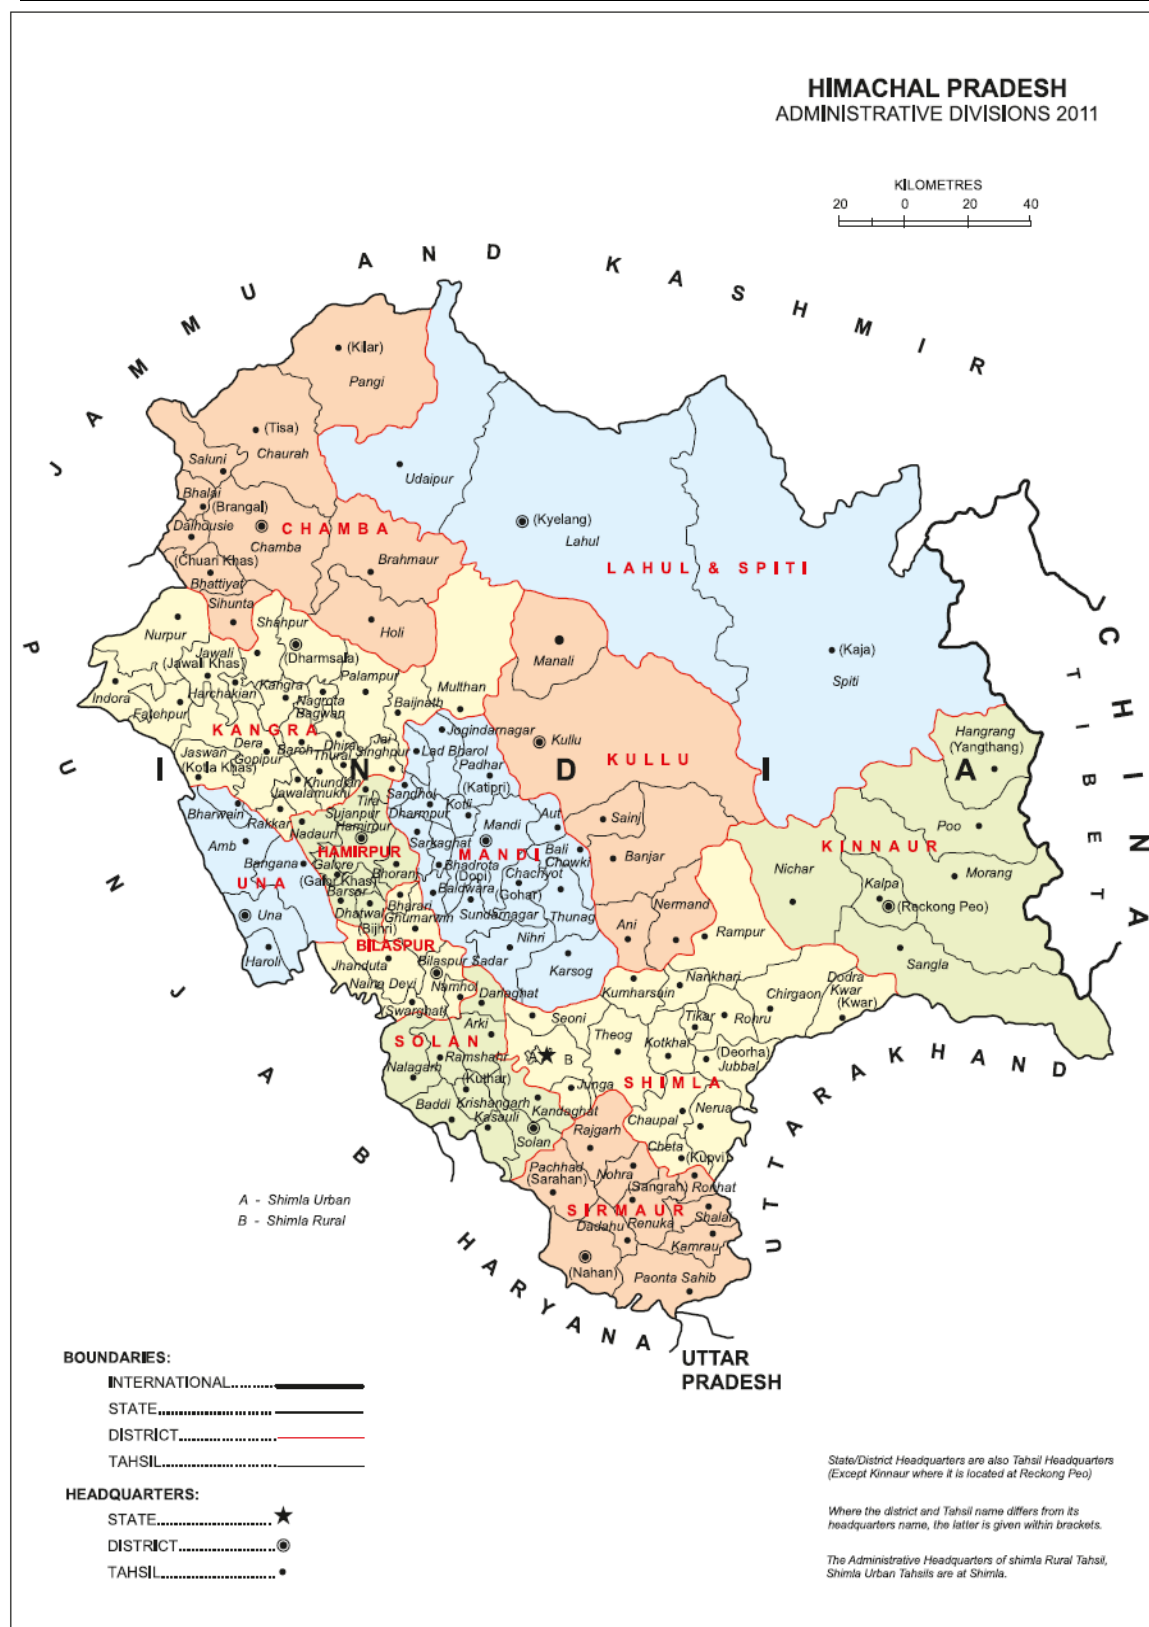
HIMACHAL PRADESH
ADMINISTRATIVE DIVISIONS 2011

KILOMETRES
20 0 20 40

JAMMU AND KASHMIR

CHINA TIBET

PUNJAB

HARYANA

UTTARAKHAND

UTTAR PRADESH

INDIA

(Kilar)
Pangi
(Tisa)
Chaurah
Saluni
Bhalai
(Brangal)
Dalhousie
CHAMBA
Chamba
(Chuari Khas)
Brahmaur
Bhattiyat
Sihunta
Holi
Udaipur
(Kyelang)
Lahul
LAHUL & SPITI
(Kaja)
Spiti
Manali
Shahpur
Nurpur
Jawali
(Jawali Khas)
(Dharmsala)
Palampur
Kangra
Indora
Harchakian
Nagrota Bagwan
Fatehpur
Baijnath
Multhan
KANGRA
Dera Gopipur
Baroh
Thural
Dhira
Jai Singhpur
Jaswan
(Kotla Khas)
Khundian
Jawalamukhi
Lad Bharol
Jogindarnagar
Kullu
KULLU
Padhar
(Katindi)
Sandhol
Kotli
Tira Sujanpur
Dharmpur
Aut
Sainj
Bharwain
Rakkar
Nadaun
Hamirpur
HAMIRPUR
Mandi
MANDI
Sarkaghat
Bali Chowki
Banjar
Amb
Bangana
Galore
Bhoranj
Bhadrota (Dopri)
Chachyot
(Gohar)
Baldwara
UNA
(Gagret Khas)
Barsar
Una
Dhatwal
Ghumarwin
(Bijhri)
Sundarnagar
Thunag
Ani
Nermand
Rampur
Nihri
BILASPUR
Haroli
Jhanduta
Naina Devi
Bilaspur Sadar
Namhol
Karsog
Darlaghat
Kumharsain
Nankhari
Swarghat
Arki
Seoni
Theog
Kotkhai
Tikar
Rohru
Chirgaon
Dodra Kwar
(Kwar)
SOLAN
Ramshahr
Nalagarh
(Kuthar)
A
B
Junga
SHIMLA
(Deorha)
Jubbal
Nerua
Baddi
Krishangarh
Kasauli
Kandaghat
Solan
Rajgarh
Chaupal
Cheta
(Kupvi)
Pachhad
(Sarahan)
Nohra
(Sangrah)
Ronhat
SIRMAUR
Dadahu
Renuka
Shalai
Kamrau
(Nahan)
Paonta Sahib
Nichar
KINNAUR
Kalpa
(Reckong Peo)
Morang
Poo
Hangrang
(Yangthang)
Sangla

A - Shimla Urban
B - Shimla Rural

BOUNDARIES:
INTERNATIONAL
STATE
DISTRICT
TAHSIL

HEADQUARTERS:
STATE
DISTRICT
TAHSIL

State/District Headquarters are also Tahsil Headquarters (Except Kinnaur where it is located at Reckong Peo)

Where the district and Tahsil name differs from its headquarters name, the latter is given within brackets.

The Administrative Headquarters of shimla Rural Tahsil, Shimla Urban Tahsils are at Shimla.